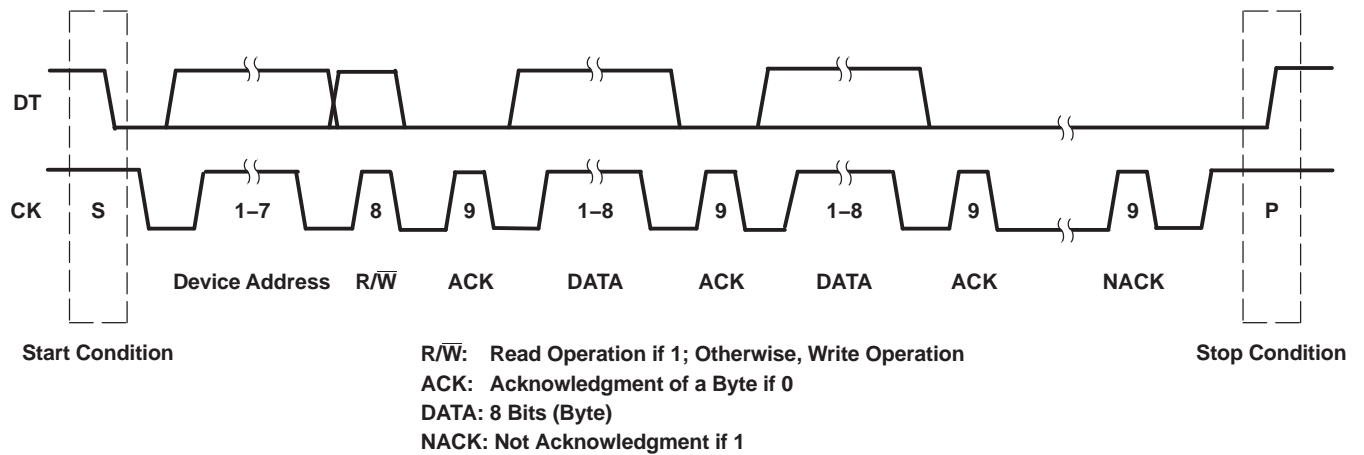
DT

CK S 1–7 8 9 1–8 9 1–8 9 9 P

Device Address R/$\overline{W}$ ACK DATA ACK DATA ACK NACK

Start Condition

Stop Condition

R/$\overline{W}$: Read Operation if 1; Otherwise, Write Operation
ACK: Acknowledgment of a Byte if 0
DATA: 8 Bits (Byte)
NACK: Not Acknowledgment if 1